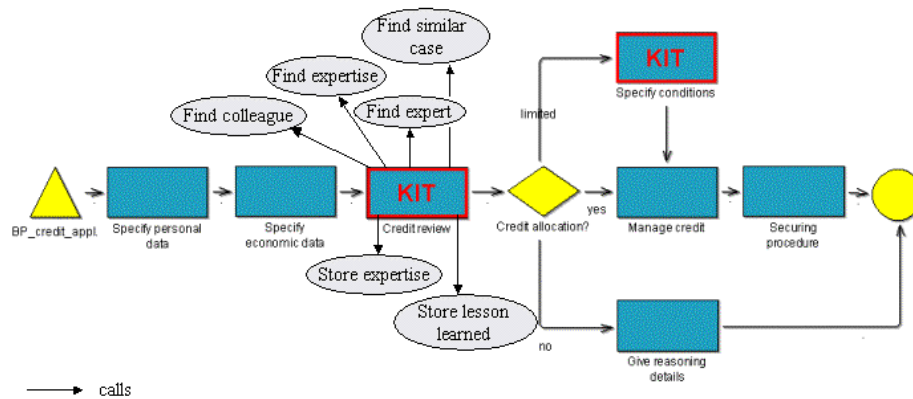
Find similar case

Find expertise

Find expert

Find colleague

KIT

Specify conditions

limited

BP_credit_appl.

Specify personal data

Specify economic data

KIT

Credit review

Credit allocation?

yes

Manage credit

Securing procedure

Store expertise

Store lesson learned

no

Give reasoning details

calls